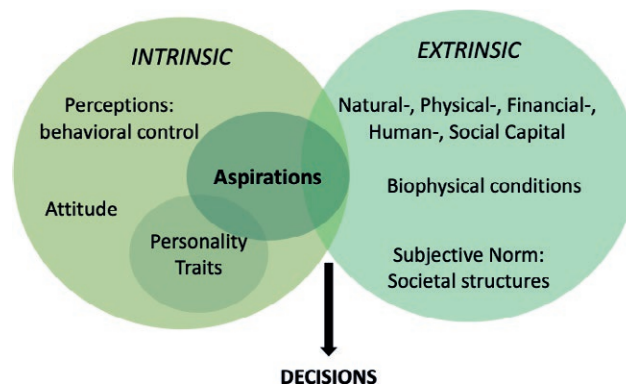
INTRINSIC

Perceptions: behavioral control

Attitude

Aspirations

Personality Traits

EXTRINSIC

Natural-, Physical-, Financial-, Human-, Social Capital

Biophysical conditions

Subjective Norm: Societal structures

DECISIONS